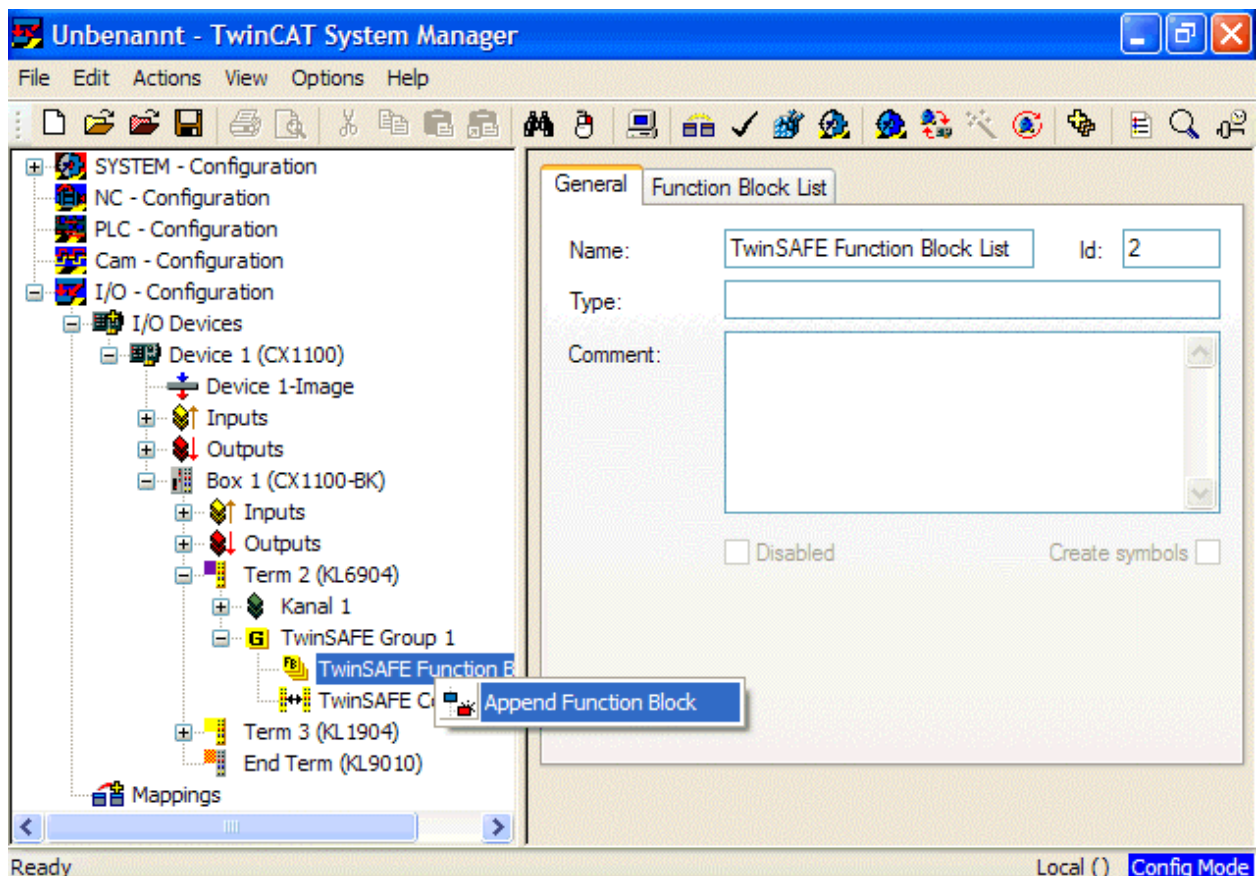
Unbenannt - TwinCAT System Manager

File Edit Actions View Options Help

SYSTEM - Configuration
NC - Configuration
PLC - Configuration
Cam - Configuration
I/O - Configuration
I/O Devices
Device 1 (CX1100)
Device 1-Image
Inputs
Outputs
Box 1 (CX1100-BK)
Inputs
Outputs
Term 2 (KL6904)
Kanal 1
G TwinSAFE Group 1
TwinSAFE Function B
TwinSAFE C
Append Function Block
Term 3 (KL1904)
End Term (KL9010)
Mappings

General | Function Block List

Name: TwinSAFE Function Block List Id: 2
Type:
Comment:

Disabled
Create symbols

Ready
Local () Config Mode